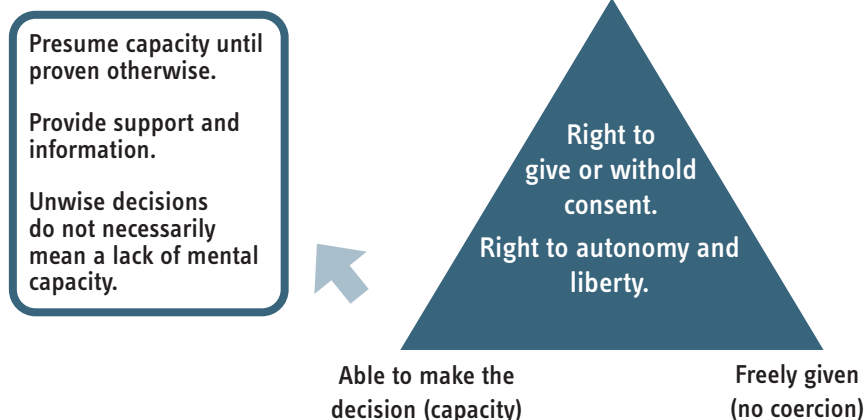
Presume capacity until proven otherwise.

Provide support and information.

Unwise decisions do not necessarily mean a lack of mental capacity.

Right to give or withold consent.

Right to autonomy and liberty.

Able to make the decision (capacity)

Freely given (no coercion)